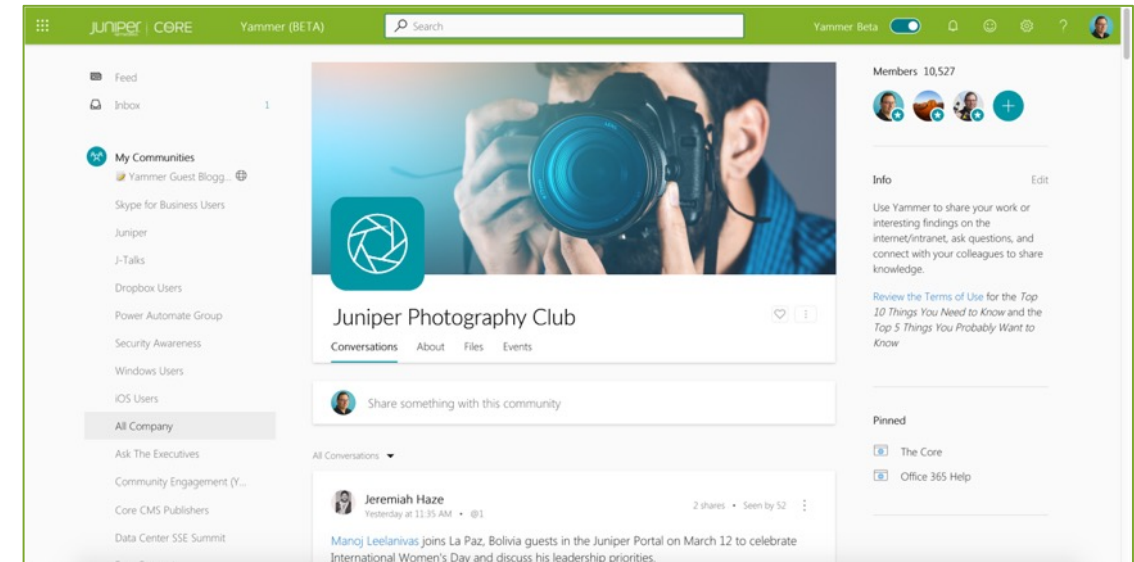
JUNIPer | CORE Yammer (BETA) Search Yammer Beta

Feed
Inbox 1

My Communities
Yammer Guest Blogg...
Skype for Business Users
Juniper
J-Talks
Dropbox Users
Power Automate Group
Security Awareness
Windows Users
iOS Users
All Company
Ask The Executives
Community Engagement (Y...
Core CMS Publishers
Data Center SSE Summit

Juniper Photography Club

Conversations About Files Events

Share something with this community

All Conversations

Jeremiah Haze
Yesterday at 11:35 AM • @1
2 shares • Seen by 52

Manoj Leelanivas joins La Paz, Bolivia guests in the Juniper Portal on March 12 to celebrate International Women's Day and discuss his leadership priorities.

Members 10,527

Info Edit

Use Yammer to share your work or interesting findings on the internet/intranet, ask questions, and connect with your colleagues to share knowledge.

Review the Terms of Use for the Top 10 Things You Need to Know and the Top 5 Things You Probably Want to Know

Pinned
The Core
Office 365 Help